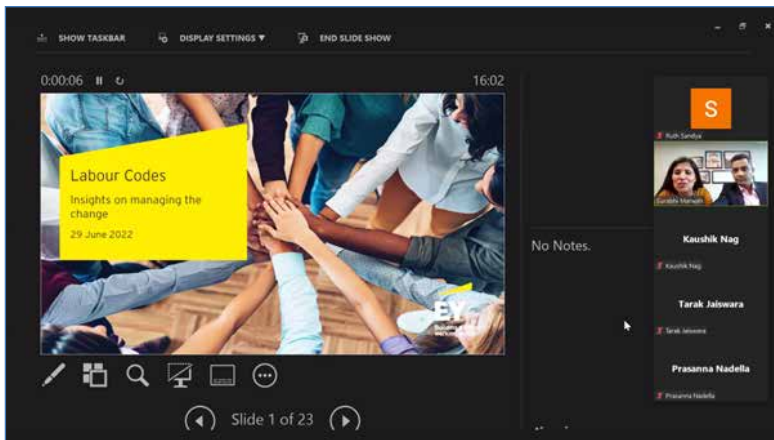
SHOW TASKBAR DISPLAY SETTINGS ▼ END SLIDE SHOW

0:00:06

16:02

Labour Codes

Insights on managing the change

29 June 2022

EY

No Notes.

Slide 1 of 23

S

Ruth Sandya

Surabhi Marwah

Kaushik Nag

Kaushik Nag

Tarak Jaiswara

Tarak Jaiswara

Prasanna Nadella

Prasanna Nadella